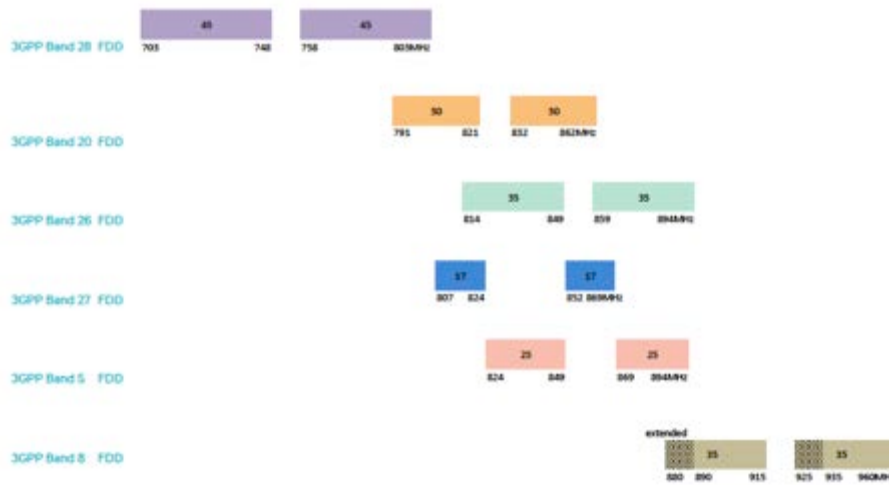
3GPP Band 28 FDD
45
703 748
45
758 803MHz

3GPP Band 20 FDD
30
791 821
30
832 862MHz

3GPP Band 26 FDD
35
814 849
35
859 894MHz

3GPP Band 27 FDD
17
807 824
17
852 869MHz

3GPP Band 5 FDD
25
824 849
25
869 894MHz

3GPP Band 8 FDD
extended
35
880 890 915
35
925 935 960MHz